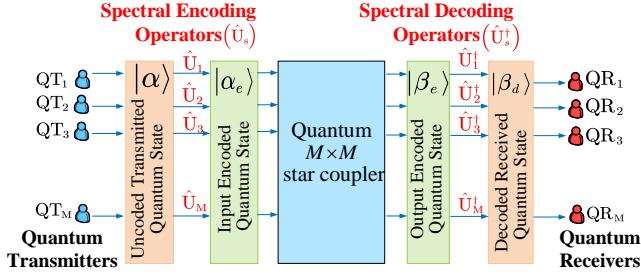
Spectral Encoding Operators $(\hat{\text{U}}_s)$

Spectral Decoding Operators $(\hat{\text{U}}_s^\dagger)$

$\text{QT}_1$
$\text{QT}_2$
$\text{QT}_3$
$\text{QT}_\text{M}$

Quantum Transmitters

$|\alpha\rangle$

Uncoded Transmitted Quantum State

$\hat{\text{U}}_1$
$\hat{\text{U}}_2$
$\hat{\text{U}}_3$
$\hat{\text{U}}_\text{M}$

$|\alpha_e\rangle$

Input Encoded Quantum State

Quantum $M\times M$ star coupler

$|\beta_e\rangle$

Output Encoded Quantum State

$\hat{\text{U}}_1^\dagger$
$\hat{\text{U}}_2^\dagger$
$\hat{\text{U}}_3^\dagger$
$\hat{\text{U}}_\text{M}^\dagger$

$|\beta_d\rangle$

Decoded Received Quantum State

$\text{QR}_1$
$\text{QR}_2$
$\text{QR}_3$
$\text{QR}_\text{M}$

Quantum Receivers